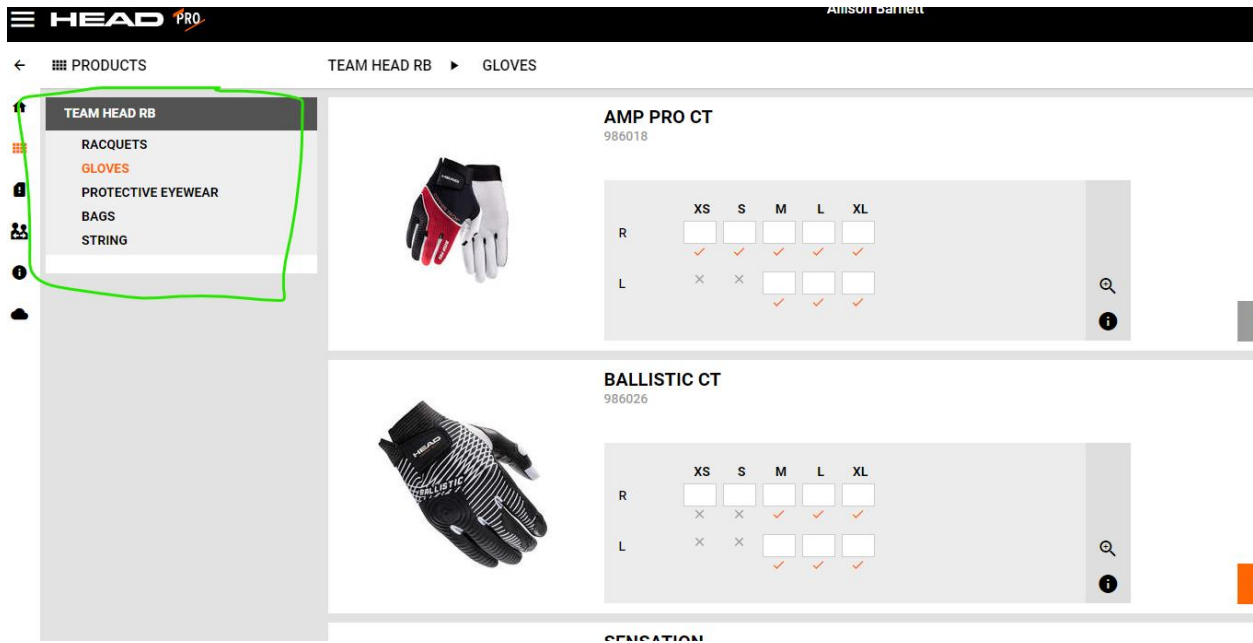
HEAD PRO

Allison Barnett

← PRODUCTS

TEAM HEAD RB ► GLOVES

TEAM HEAD RB

RACQUETS

GLOVES

PROTECTIVE EYEWEAR

BAGS

STRING

AMP PRO CT

986018

| | XS | S | M | L | XL |
|---|---|---|---|---|---|
| R | ✓ | ✓ | ✓ | ✓ | ✓ |
| L | × | × | ✓ | ✓ | ✓ |

BALLISTIC CT

986026

HEAD

BALLISTIC

| | XS | S | M | L | XL |
|---|---|---|---|---|---|
| R | × | × | ✓ | ✓ | ✓ |
| L | × | × | ✓ | ✓ | ✓ |

SENSATION